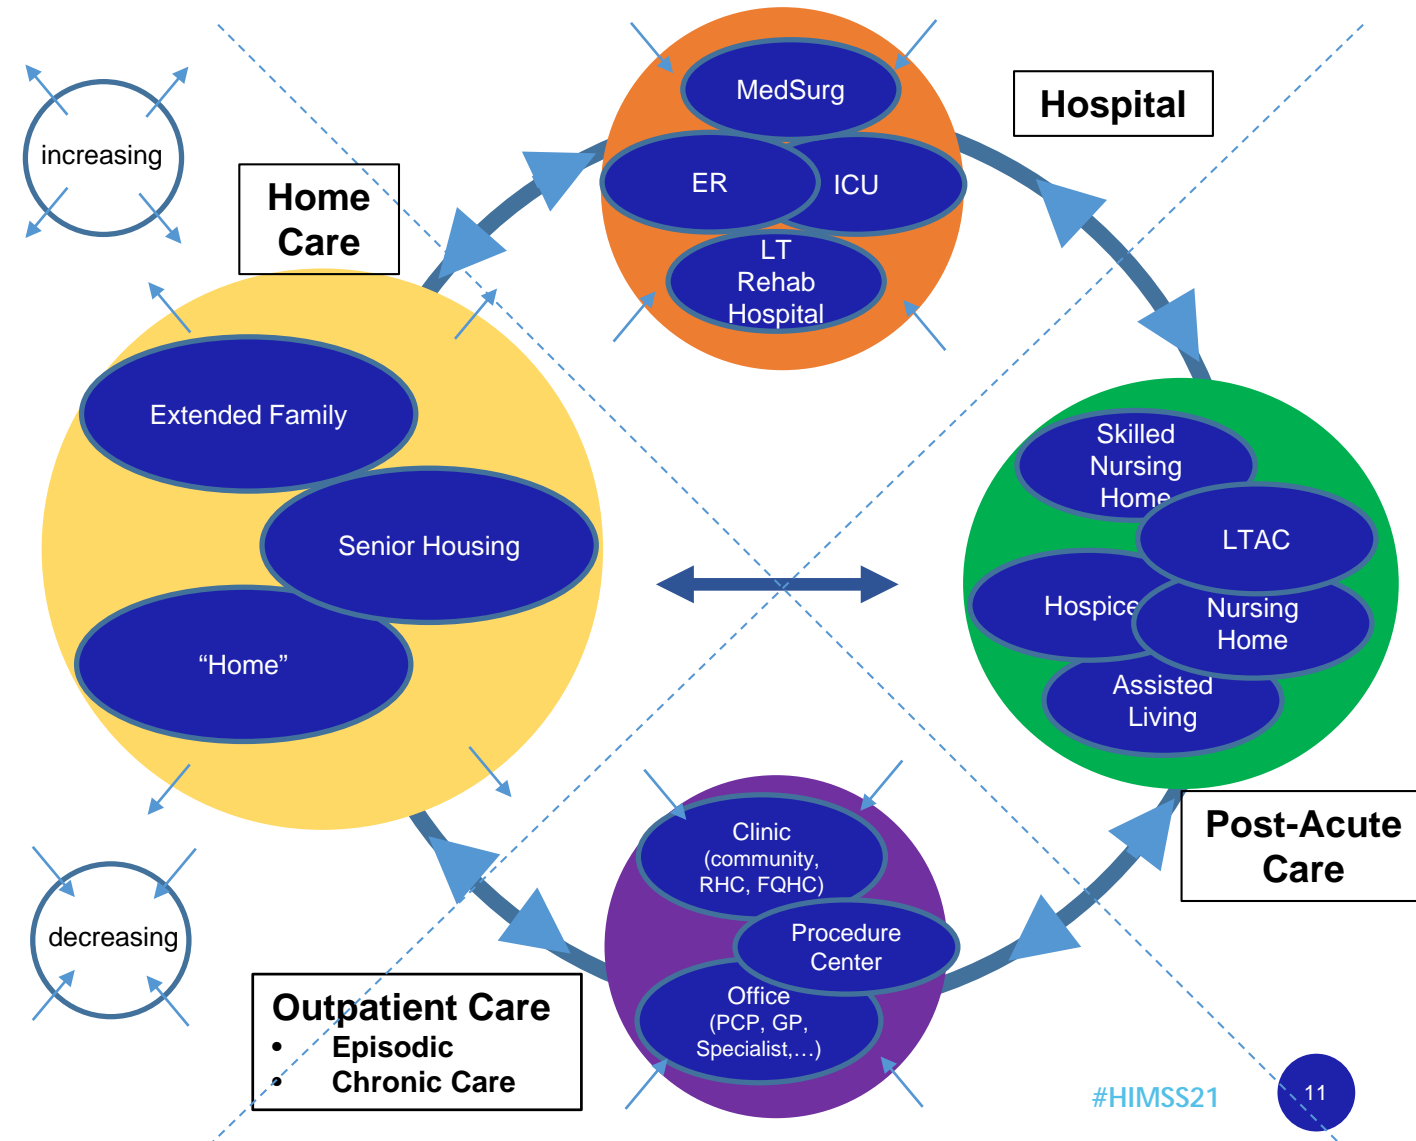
increasing

Home Care

MedSurg

ER

ICU

LT Rehab Hospital

Hospital

Extended Family

Senior Housing

"Home"

Skilled Nursing Home

LTAC

Hospice

Nursing Home

Assisted Living

Post-Acute Care

decreasing

Clinic (community, RHC, FQHC)

Procedure Center

Office (PCP, GP, Specialist,…)

Outpatient Care
• Episodic
• Chronic Care

#HIMSS21

11